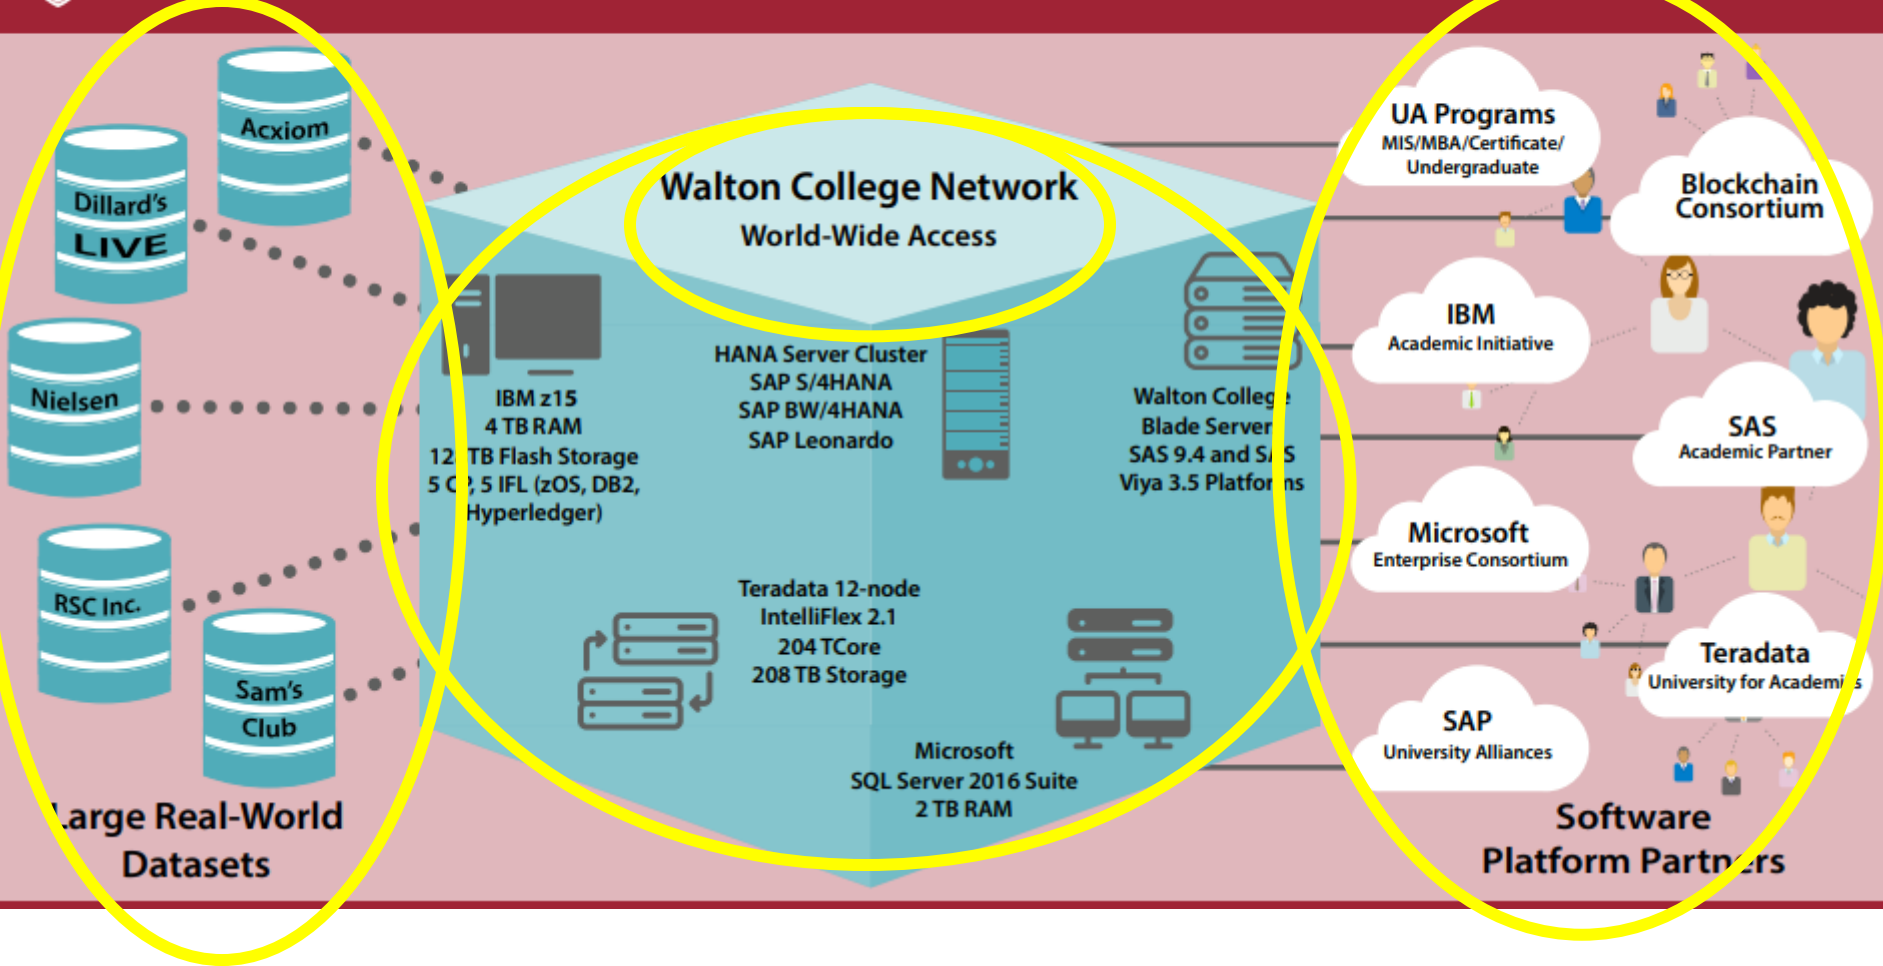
Acxiom

Dillard's LIVE

Nielsen

RSC Inc.

Sam's Club

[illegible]arge Real-World Datasets

Walton College Network

World-Wide Access

IBM z15
4 TB RAM
12 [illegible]TB Flash Storage
5 C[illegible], 5 IFL (zOS, DB2, Hyperledger)

HANA Server Cluster
SAP S/4HANA
SAP BW/4HANA
SAP Leonardo

Walton Colleg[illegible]
Blade Server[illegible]
SAS 9.4 and S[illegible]S
Viya 3.5 Platfor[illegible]ns

Teradata 12-node
IntelliFlex 2.1
204 TCore
208 TB Storage

Microsoft
SQL Server 2016 Suite
2 TB RAM

UA Programs
MIS/MBA/Certificate/ Undergraduate

Blockchain Consortium

IBM
Academic Initiative

SAS
Academic Partner

Microsoft
Enterprise Consortium

Teradata
University for Academi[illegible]s

SAP
University Alliances

Software Platform Partn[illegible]rs